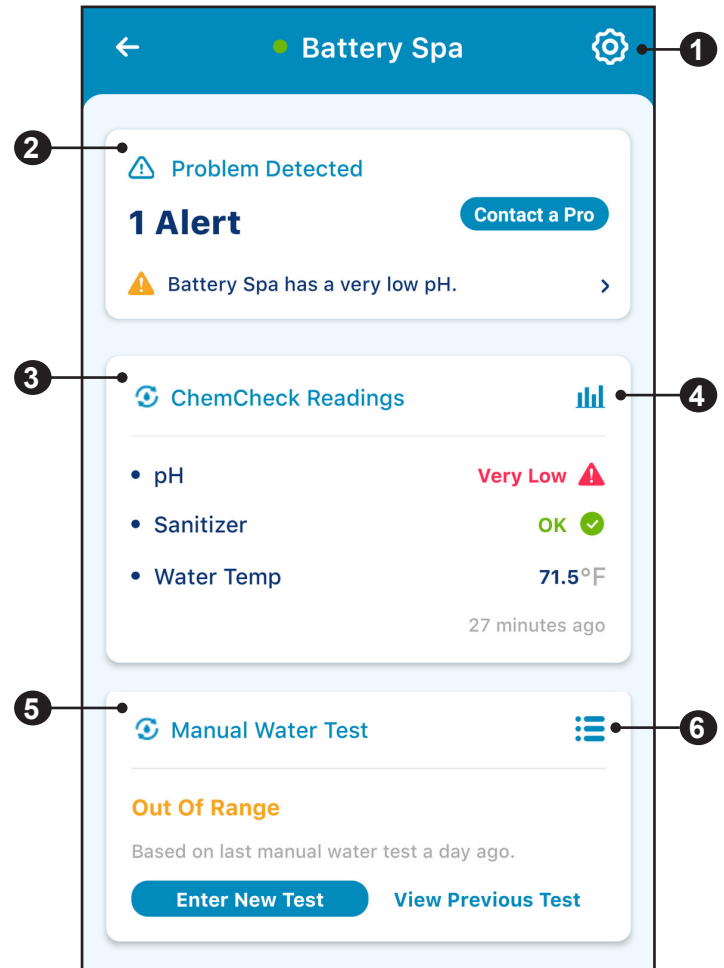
Battery Spa

1

2

Problem Detected

1 Alert

Contact a Pro

Battery Spa has a very low pH.

3

ChemCheck Readings

4

• pH Very Low

• Sanitizer OK

• Water Temp 71.5°F

27 minutes ago

5

Manual Water Test

6

Out Of Range

Based on last manual water test a day ago.

Enter New Test

View Previous Test